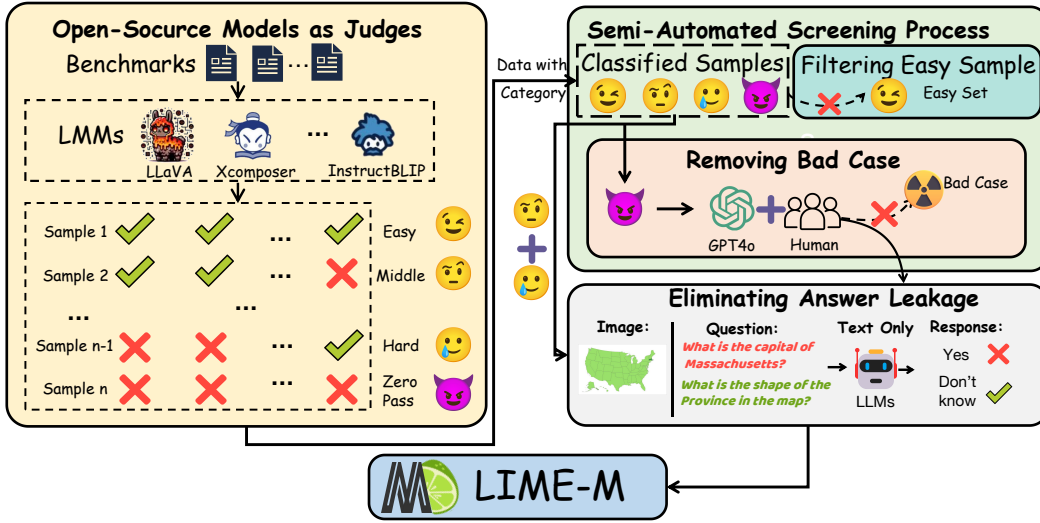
Open-Socurce Models as Judges

Benchmarks ...

LMMs ...

LLaVA Xcomposer InstructBLIP

Sample 1 ... Easy

Sample 2 ... Middle

... ...

Sample n-1 ... Hard

Sample n ... Zero Pass

Data with Category

Semi-Automated Screening Process

Classified Samples

Filtering Easy Sample

Easy Set

Removing Bad Case

GPT4o Human

Bad Case

Eliminating Answer Leakage

Image: Question: Text Only Response:

What is the capital of Massachusetts?

What is the shape of the Province in the map?

LLMs

Yes

Don't know

LIME-M